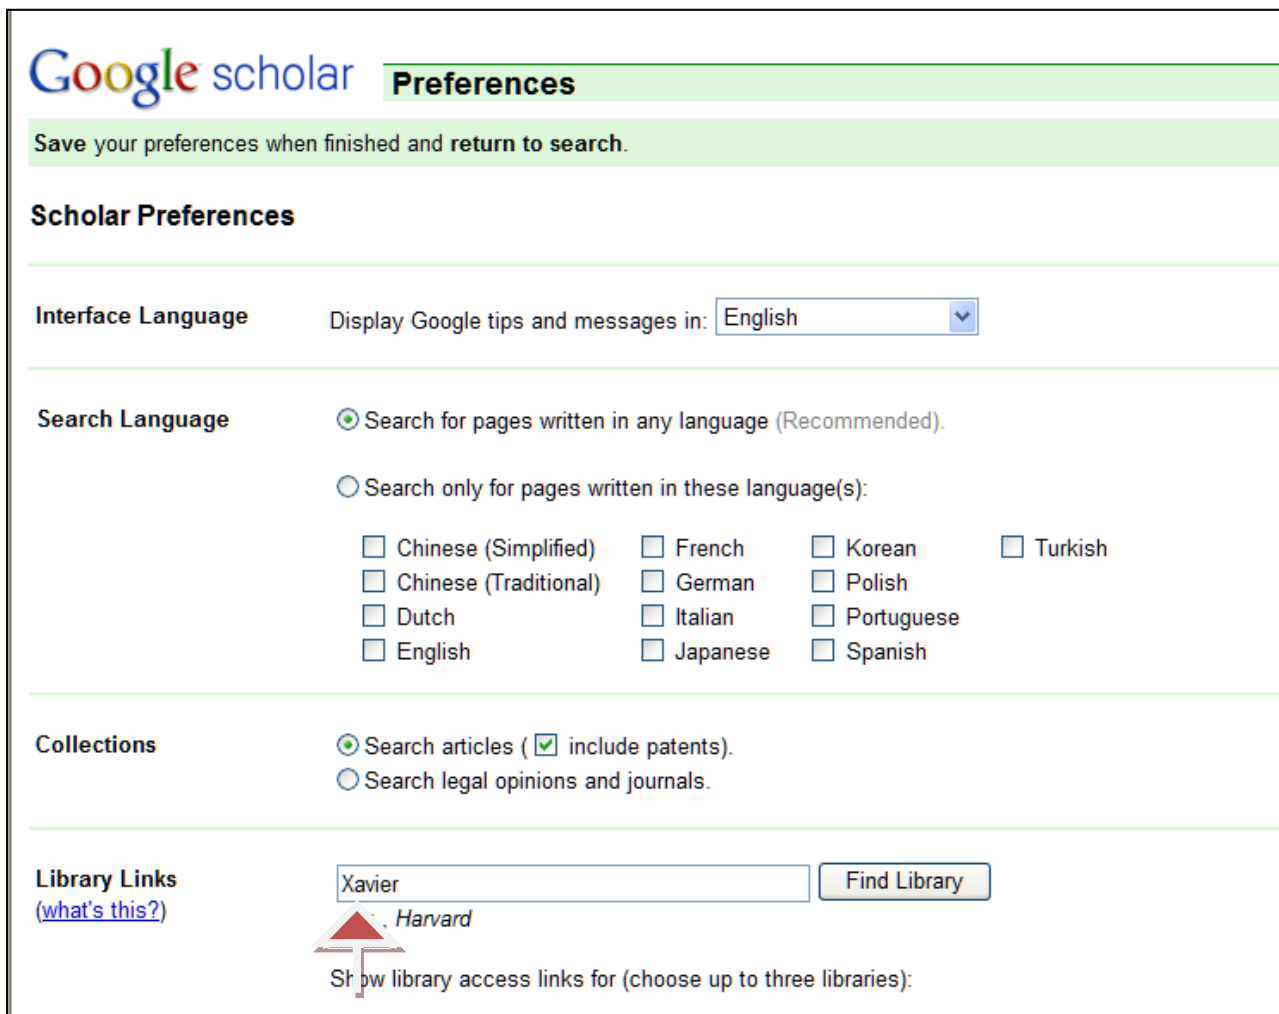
Google scholar

Preferences

Save your preferences when finished and return to search.

Scholar Preferences

Interface Language

Display Google tips and messages in: English

Search Language

Search for pages written in any language (Recommended).

Search only for pages written in these language(s):

Chinese (Simplified)
Chinese (Traditional)
Dutch
English

French
German
Italian
Japanese

Korean
Polish
Portuguese
Spanish

Turkish

Collections

Search articles ( include patents).
Search legal opinions and journals.

Library Links
(what's this?)

Xavier

Find Library

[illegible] Harvard

Sh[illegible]w library access links for (choose up to three libraries):